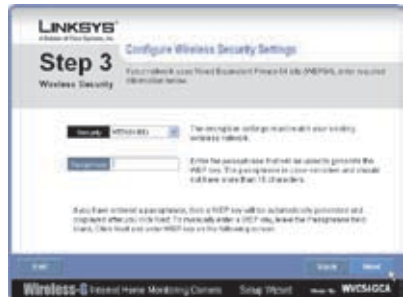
LINKSYS
A Division of Cisco Systems, Inc.

Step 3
Wireless Security

Configure Wireless Security Settings

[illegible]

Security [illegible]

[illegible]

Passphrase

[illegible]

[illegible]

Exit

Back Next

Wireless-G Internet Home Monitoring Camera Setup Wizard Model No. WVC54GCA